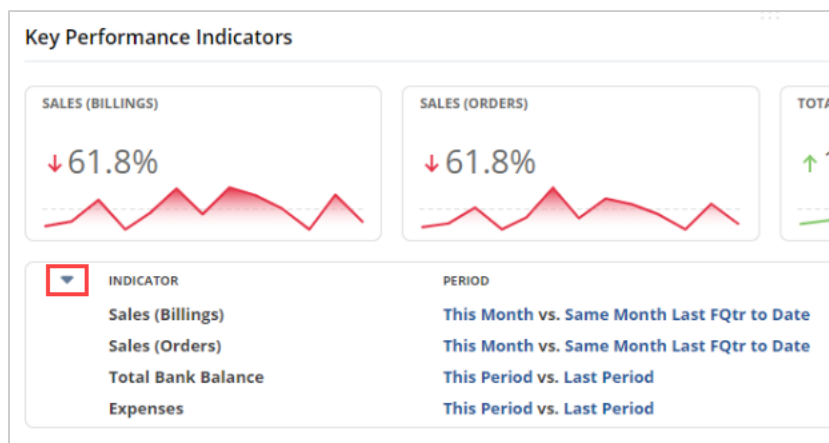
Key Performance Indicators

SALES (BILLINGS)

↓61.8%

SALES (ORDERS)

↓61.8%

TOTA

↑1

| INDICATOR | PERIOD |
|---|---|
| Sales (Billings) | This Month vs. Same Month Last FQtr to Date |
| Sales (Orders) | This Month vs. Same Month Last FQtr to Date |
| Total Bank Balance | This Period vs. Last Period |
| Expenses | This Period vs. Last Period |